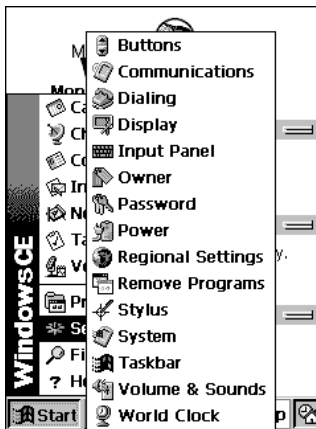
M
Mon
Ca
Cl
Co
In
Ne
Ta
Vi
WindowsCE
Pr
Se
Fi
He
Start

Buttons
Communications
Dialing
Display
Input Panel
Owner
Password
Power
Regional Settings
Remove Programs
Stylus
System
Taskbar
Volume & Sounds
World Clock

y.
p